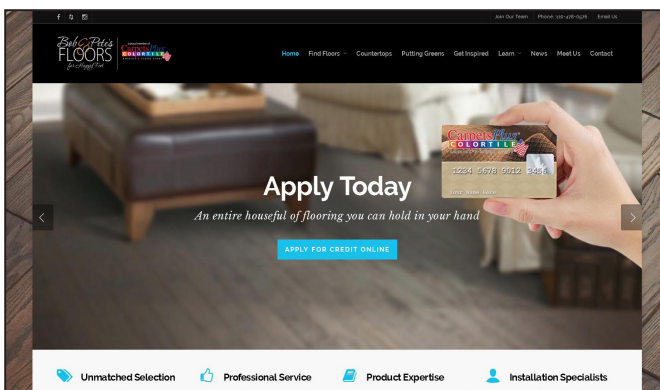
Join Our Team | Phone: 916-478-0576 | Email Us

Bob & Pete's FLOORS for Happy Feet

CarpetsPlus COLORTILE

Home Find Floors Countertops Putting Greens Get Inspired Learn News Meet Us Contact

CarpetsPlus COLORTILE

1234 5678 9012 3456

Apply Today

An entire houseful of flooring you can hold in your hand

APPLY FOR CREDIT ONLINE

Unmatched Selection Professional Service Product Expertise Installation Specialists